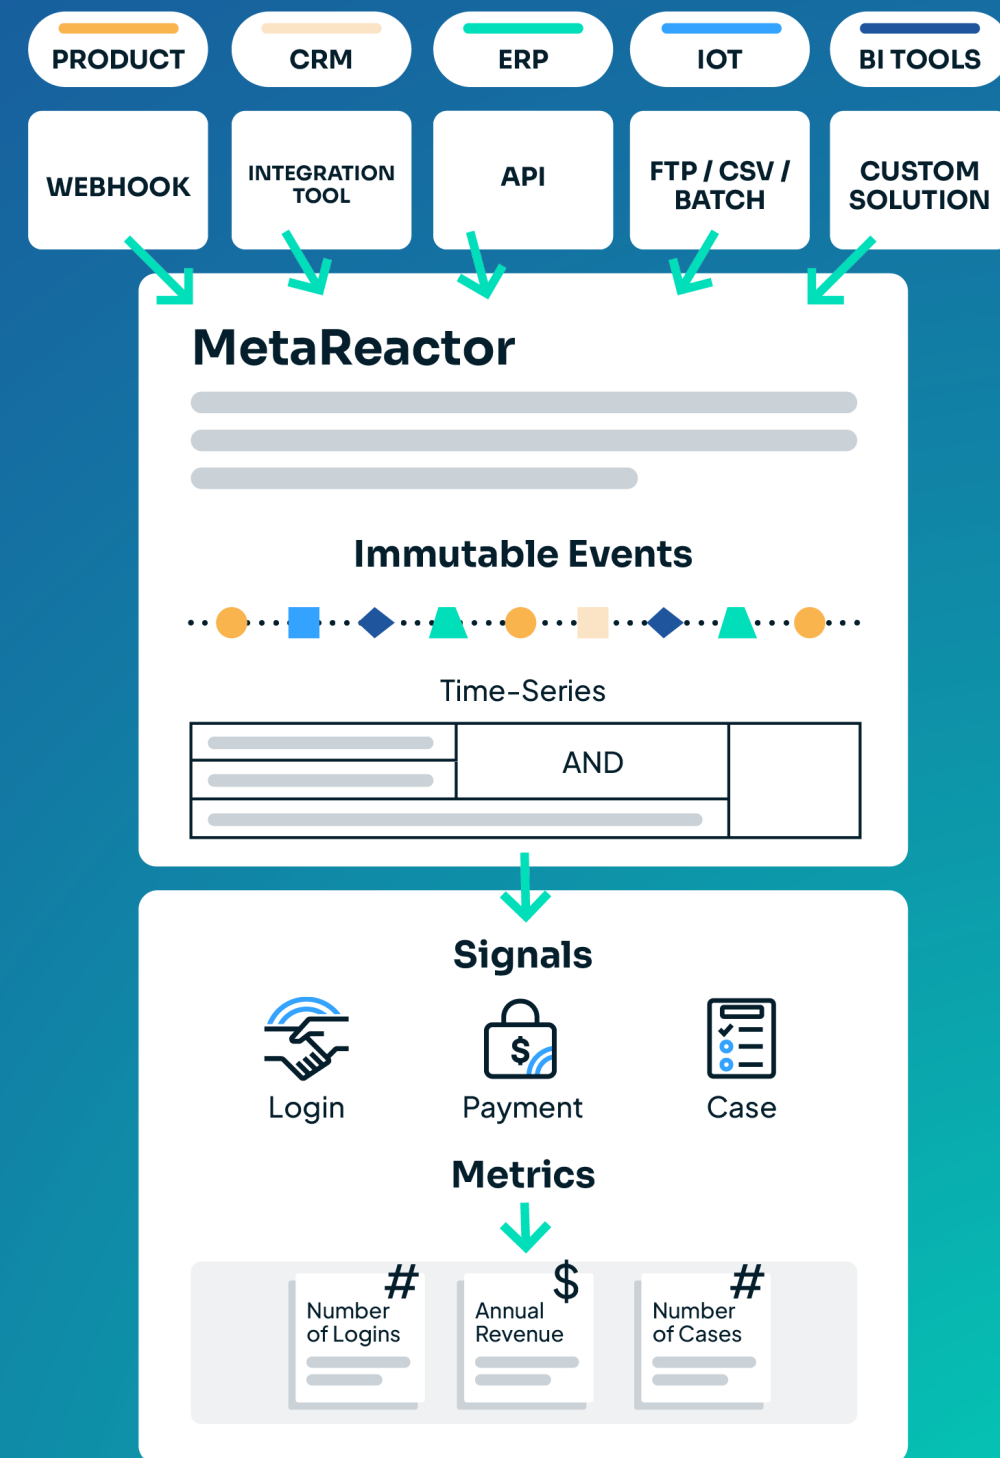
PRODUCT
CRM
ERP
IOT
BI TOOLS

WEBHOOK
INTEGRATION TOOL
API
FTP / CSV / BATCH
CUSTOM SOLUTION

MetaReactor

Immutable Events

Time-Series

AND

Signals

Login
Payment
Case

Metrics

#
Number of Logins

$
Annual Revenue

#
Number of Cases